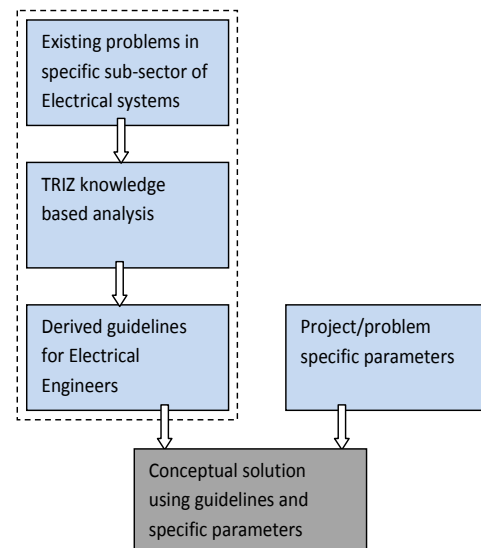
Existing problems in specific sub-sector of Electrical systems

TRIZ knowledge based analysis

Derived guidelines for Electrical Engineers

Project/problem specific parameters

Conceptual solution using guidelines and specific parameters